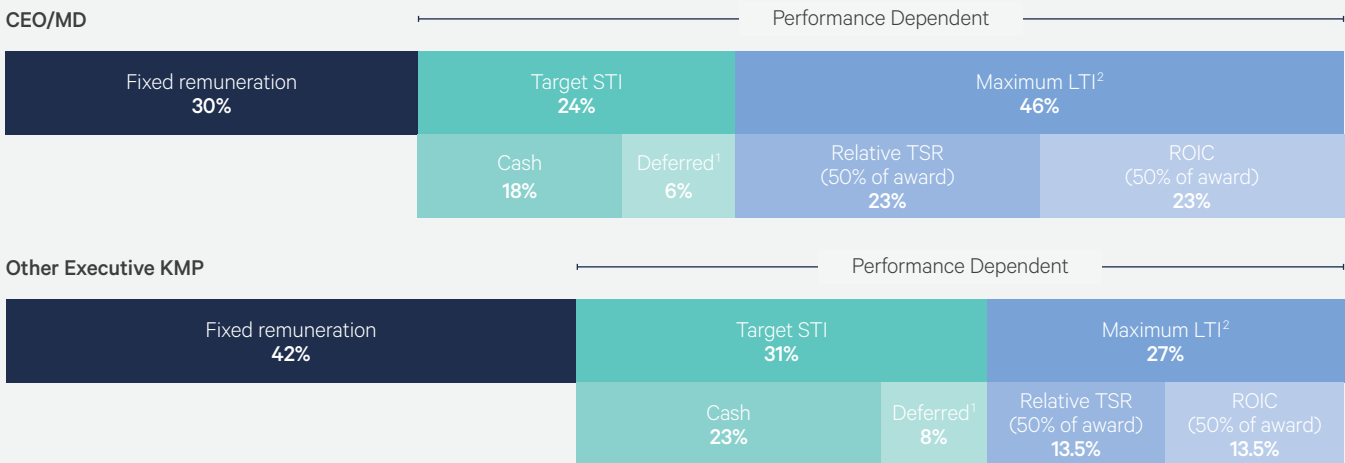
CEO/MD

Performance Dependent

Fixed remuneration
30%

Target STI
24%

Maximum LTI$^2$
46%

Cash
18%

Deferred$^1$
6%

Relative TSR
(50% of award)
23%

ROIC
(50% of award)
23%

Other Executive KMP

Performance Dependent

Fixed remuneration
42%

Target STI
31%

Maximum LTI$^2$
27%

Cash
23%

Deferred$^1$
8%

Relative TSR
(50% of award)
13.5%

ROIC
(50% of award)
13.5%